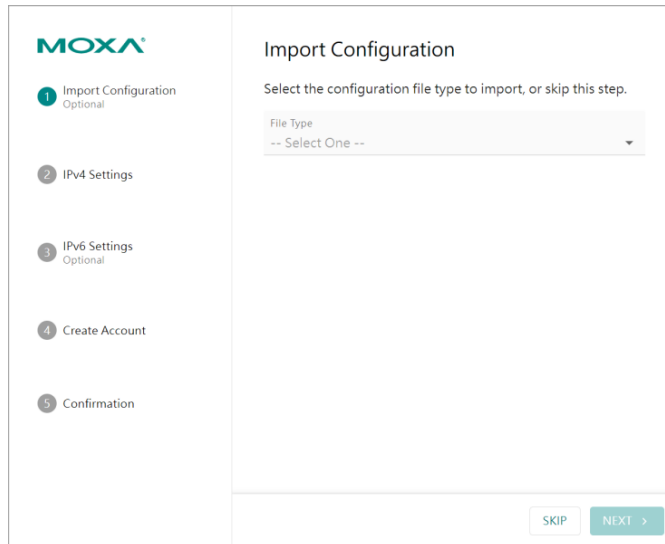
MOXA

1 Import Configuration
Optional

2 IPv4 Settings

3 IPv6 Settings
Optional

4 Create Account

5 Confirmation

Import Configuration

Select the configuration file type to import, or skip this step.

File Type
-- Select One --

SKIP

NEXT ›